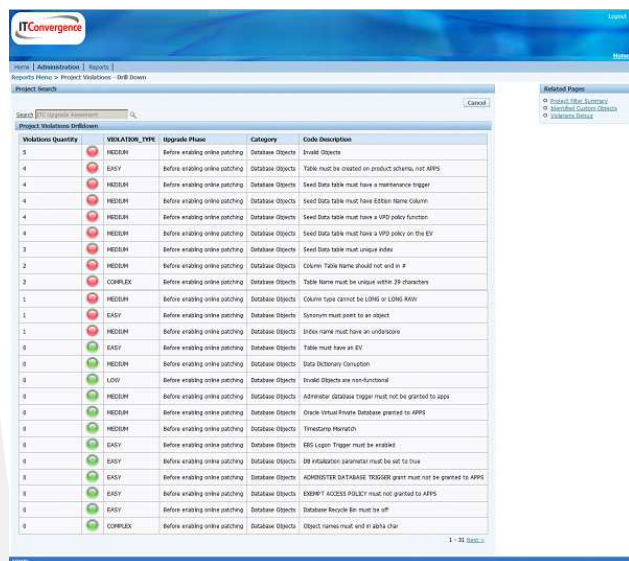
ITConvergence

Logout

Home

Home | Administration | Reports

Reports Menu > Project Violations - Drill Down

Project Search

Search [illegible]

Cancel

Project Violations Drilldown

| Violations Quantity | | VIOLATION_TYPE | Upgrade Phase | Category | Code Description |
|---|---|---|---|---|---|
| 5 | | MEDIUM | Before enabling online patching | Database Objects | Invalid Objects |
| 4 | | EASY | Before enabling online patching | Database Objects | Table must be created on product schema, not APPS |
| 4 | | MEDIUM | Before enabling online patching | Database Objects | Seed Data table must have a maintenance trigger |
| 4 | | MEDIUM | Before enabling online patching | Database Objects | Seed Data table must have Edition Name Column |
| 4 | | MEDIUM | Before enabling online patching | Database Objects | Seed Data table must have a VPD policy function |
| 4 | | MEDIUM | Before enabling online patching | Database Objects | Seed Data table must have a VPD policy on the EV |
| 3 | | MEDIUM | Before enabling online patching | Database Objects | Seed Data table must unique index |
| 2 | | MEDIUM | Before enabling online patching | Database Objects | Column Table Name should not end in # |
| 2 | | COMPLEX | Before enabling online patching | Database Objects | Table Name must be unique within 29 characters |
| 1 | | MEDIUM | Before enabling online patching | Database Objects | Column type cannot be LONG or LONG RAW |
| 1 | | EASY | Before enabling online patching | Database Objects | Synonym must point to an object |
| 1 | | MEDIUM | Before enabling online patching | Database Objects | Index name must have an underscore |
| 0 | | EASY | Before enabling online patching | Database Objects | Table must have an EV |
| 0 | | MEDIUM | Before enabling online patching | Database Objects | Data Dictionary Corruption |
| 0 | | LOW | Before enabling online patching | Database Objects | Invalid Objects are non-functional |
| 0 | | MEDIUM | Before enabling online patching | Database Objects | Adminster database trigger must not be granted to apps |
| 0 | | MEDIUM | Before enabling online patching | Database Objects | Oracle Virtual Private Database granted to APPS |
| 0 | | MEDIUM | Before enabling online patching | Database Objects | Timestamp Mismatch |
| 0 | | EASY | Before enabling online patching | Database Objects | EBS Logon Trigger must be enabled |
| 0 | | EASY | Before enabling online patching | Database Objects | DB initialization parameter must be set to true |
| 0 | | EASY | Before enabling online patching | Database Objects | ADMINISTER DATABASE TRIGGER grant must not be granted to APPS |
| 0 | | EASY | Before enabling online patching | Database Objects | EXEMPT ACCESS POLICY must not granted to APPS |
| 0 | | EASY | Before enabling online patching | Database Objects | Database Recycle Bin must be off |
| 0 | | COMPLEX | Before enabling online patching | Database Objects | Object names must end in alpha char |

1 - 31 Next »

Related Pages
Project Filter Summary
Identified Custom Objects
Violations Detail